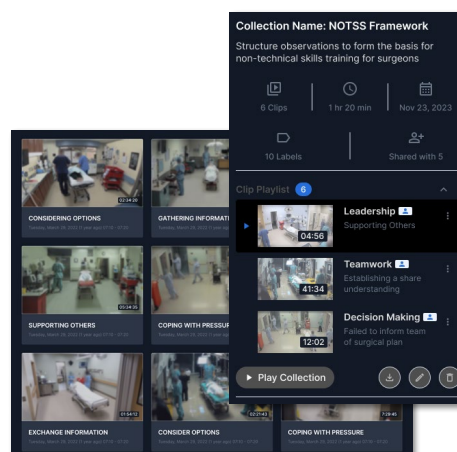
Collection Name: NOTSS Framework

Structure observations to form the basis for non-technical skills training for surgeons

6 Clips

1 hr 20 min

Nov 23, 2023

10 Labels

Shared with 5

Clip Playlist 6

04:56
Leadership
Supporting Others

41:34
Teamwork
Establishing a share understanding

12:02
Decision Making
Failed to inform team of surgical plan

Play Collection

02:34:20
CONSIDERING OPTIONS
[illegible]

GATHERING INFORMATI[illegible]
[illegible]

00:34:36
SUPPORTING OTHERS
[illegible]

COPING WITH PRESSUR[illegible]
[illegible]

01:54:12
EXCHANGE INFORMATION
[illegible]

02:21:43
CONSIDER OPTIONS
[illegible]

7:29:45
COPING WITH PRESSURE
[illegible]